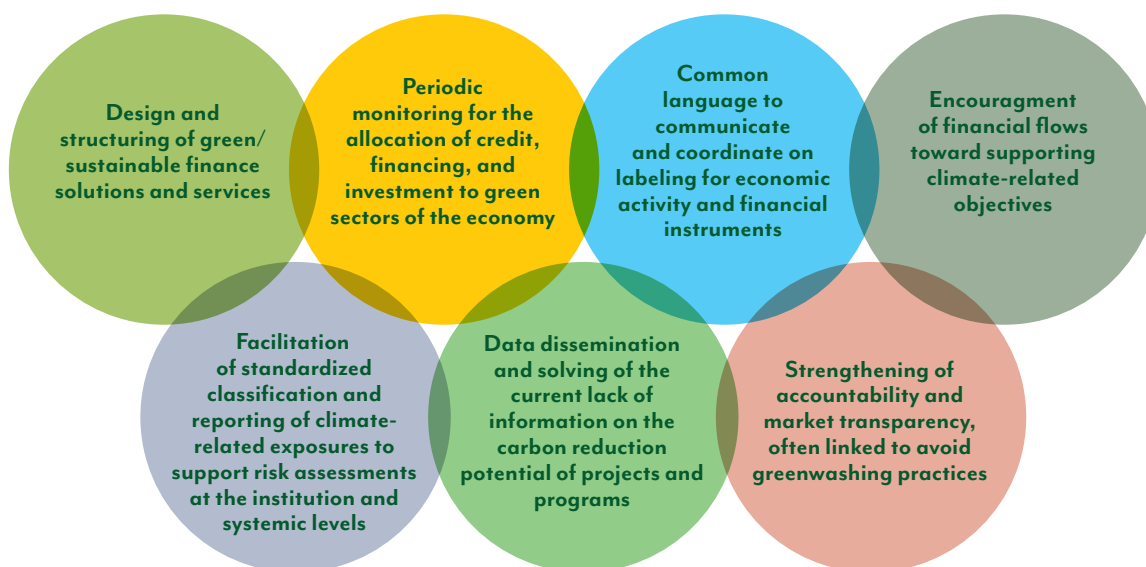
Design and structuring of green/ sustainable finance solutions and services

Periodic monitoring for the allocation of credit, financing, and investment to green sectors of the economy

Common language to communicate and coordinate on labeling for economic activity and financial instruments

Encouragment of financial flows toward supporting climate-related objectives

Facilitation of standardized classification and reporting of climate-related exposures to support risk assessments at the institution and systemic levels

Data dissemination and solving of the current lack of information on the carbon reduction potential of projects and programs

Strengthening of accountability and market transparency, often linked to avoid greenwashing practices